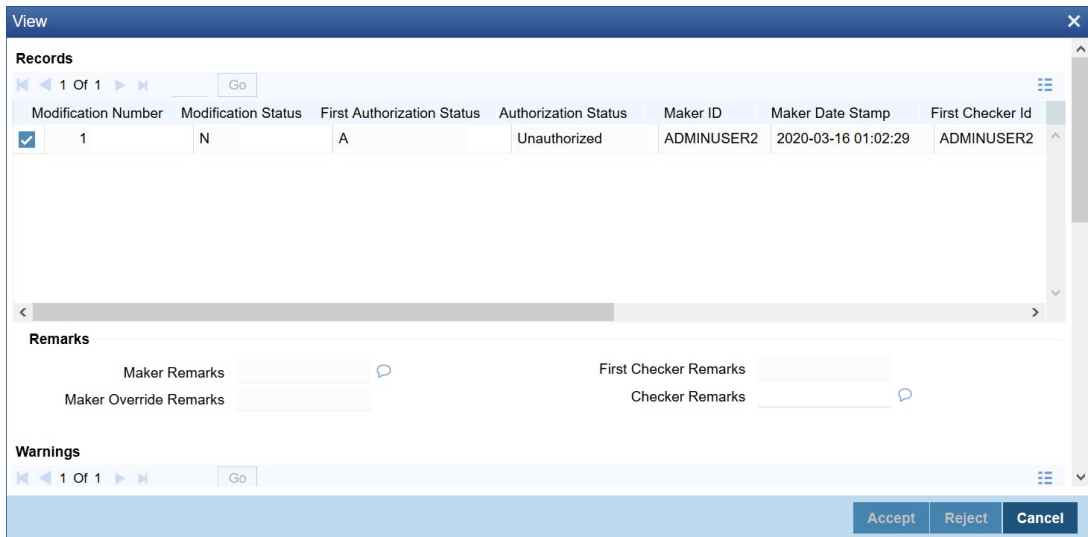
View

Records

1 Of 1 Go

| Modification Number | Modification Status | First Authorization Status | Authorization Status | Maker ID | Maker Date Stamp | First Checker Id |
|---|---|---|---|---|---|---|
| 1 | N | A | Unauthorized | ADMINUSER2 | 2020-03-16 01:02:29 | ADMINUSER2 |

Remarks

Maker Remarks

Maker Override Remarks

First Checker Remarks

Checker Remarks

Warnings

1 Of 1 Go

Accept Reject Cancel